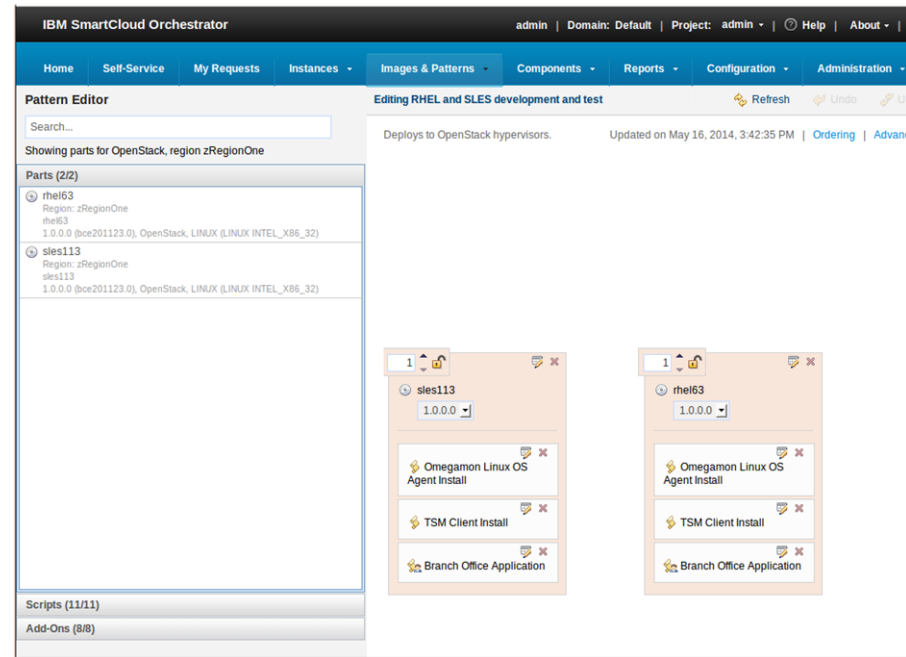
IBM SmartCloud Orchestrator

admin | Domain: Default | Project: admin ▾ | ⓘ Help | About ▾ |

Home | Self-Service | My Requests | Instances ▾ | Images & Patterns ▾ | Components ▾ | Reports ▾ | Configuration ▾ | Administration ▾

Pattern Editor

Search...

Showing parts for OpenStack, region zRegionOne

Parts (2/2)

rhel63
Region: zRegionOne
rhel63
1.0.0.0 (bce201123.0), OpenStack, LINUX (LINUX INTEL_X86_32)

sles113
Region: zRegionOne
sles113
1.0.0.0 (bce201123.0), OpenStack, LINUX (LINUX INTEL_X86_32)

Scripts (11/11)

Add-Ons (8/8)

Editing RHEL and SLES development and test

Refresh | Undo | U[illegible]

Deploys to OpenStack hypervisors.

Updated on May 16, 2014, 3:42:35 PM | Ordering | Advan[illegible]

1

sles113

1.0.0.0

Omegamon Linux OS Agent Install

TSM Client Install

Branch Office Application

1

rhel63

1.0.0.0

Omegamon Linux OS Agent Install

TSM Client Install

Branch Office Application